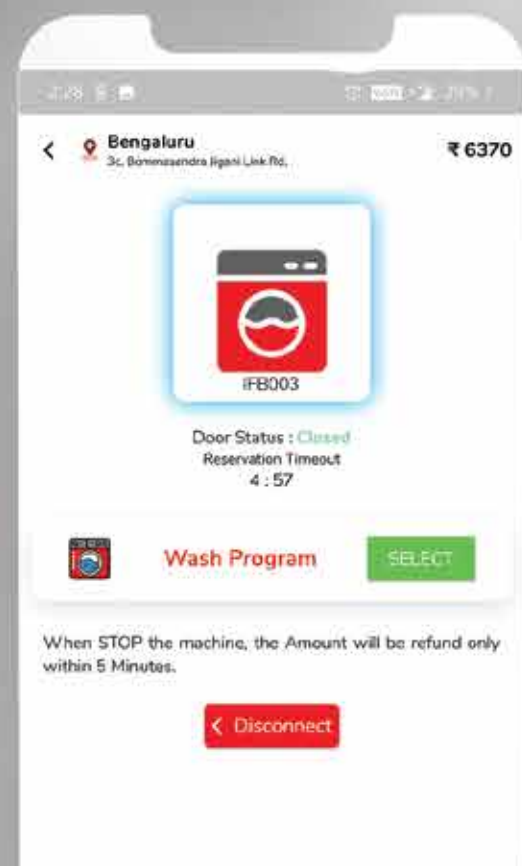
2:28 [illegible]

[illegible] 76% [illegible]

Bengaluru
3c, Bommasandra Jigani Link Rd,

₹ 6370

IFB003

Door Status : Closed
Reservation Timeout
4 : 57

Wash Program

SELECT

When STOP the machine, the Amount will be refund only within 5 Minutes.

Disconnect